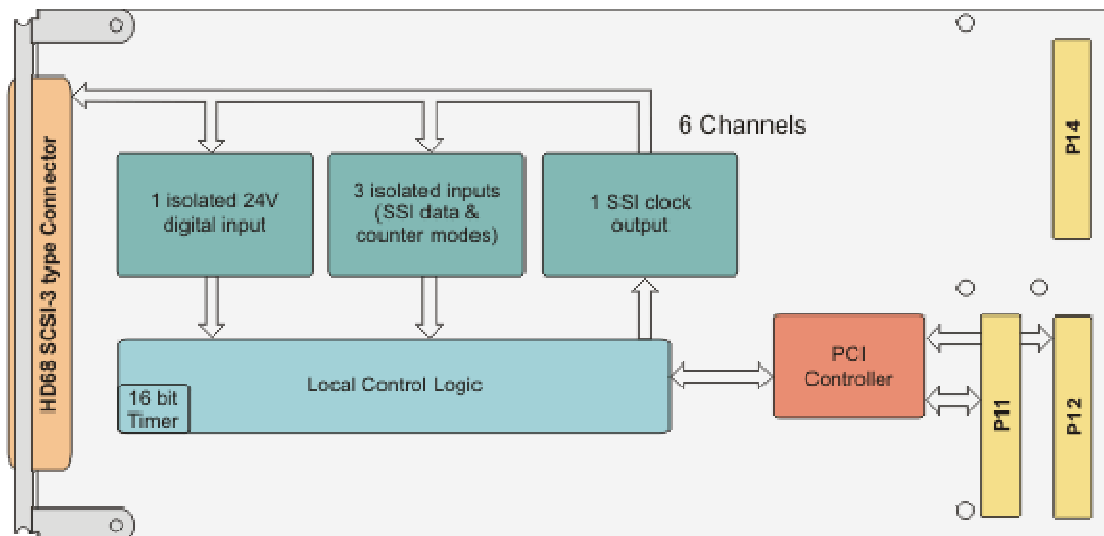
HD68 SCSI-3 type Connector

6 Channels

1 isolated 24V digital input

3 isolated inputs (SSI data & counter modes)

1 SSI clock output

P14

Local Control Logic

16 bit Timer

PCI Controller

P11

P12